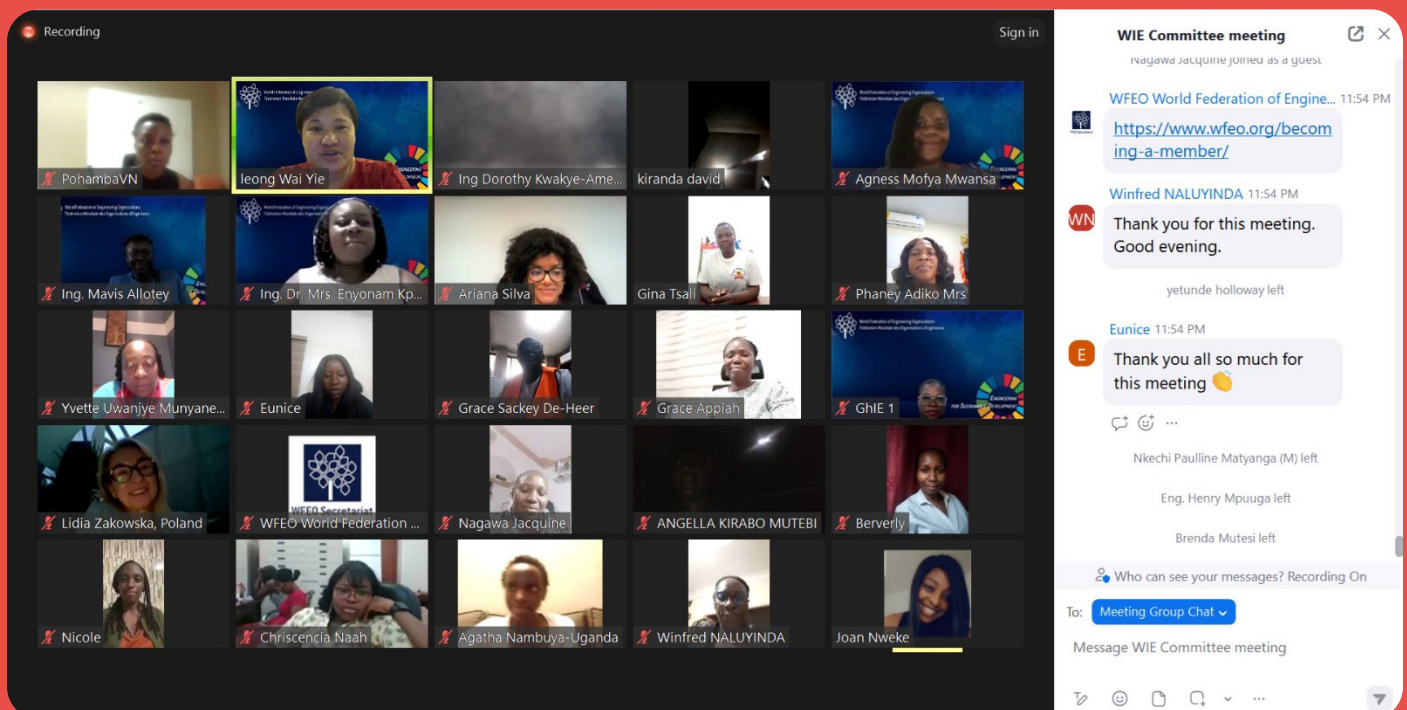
Recording

Sign in

PohambaVN
Ieong Wai Yie
Ing Dorothy Kwakye-Ame...
kiranda david
Agness Mofya Mwansa
Ing. Mavis Allotey
Ing. Dr. Mrs. Enyonam Kp...
Ariana Silva
Gina Tsali
Phaney Adiko Mrs
Yvette Uwanjye Munyane...
Eunice
Grace Sackey De-Heer
Grace Appiah
GhIE 1
Lidia Zakowska, Poland
WFEO World Federation ...
Nagawa Jacquine
ANGELLA KIRABO MUTEBI
Berverly
Nicole
Chriscencia Naah
Agatha Nambuya-Uganda
Winfred NALUYINDA
Joan Nweke

WFEO Secretariat

WIE Committee meeting

Nagawa Jacquine joined as a guest

WFEO World Federation of Engine... 11:54 PM
https://www.wfeo.org/becoming-a-member/

WN
Winfred NALUYINDA 11:54 PM
Thank you for this meeting. Good evening.

yetunde holloway left

E
Eunice 11:54 PM
Thank you all so much for this meeting 👏

Nkechi Paulline Matyanga (M) left

Eng. Henry Mpuuga left

Brenda Mutesi left

Who can see your messages? Recording On

To: Meeting Group Chat

Message WIE Committee meeting